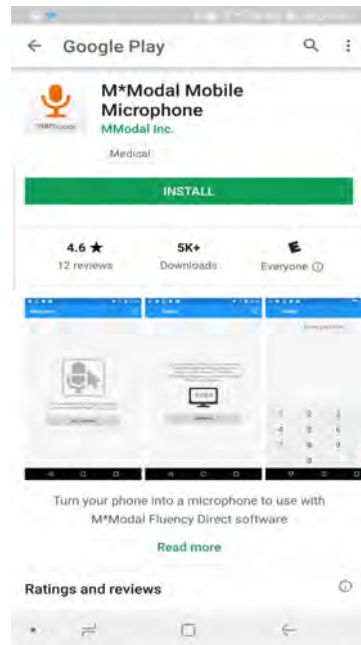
Google Play

M*Modal Mobile Microphone
MModal Inc.
Medical

INSTALL

4.6 ★
12 reviews

5K+
Downloads

E
Everyone ⓘ

Turn your phone into a microphone to use with M*Modal Fluency Direct software

Read more

Ratings and reviews